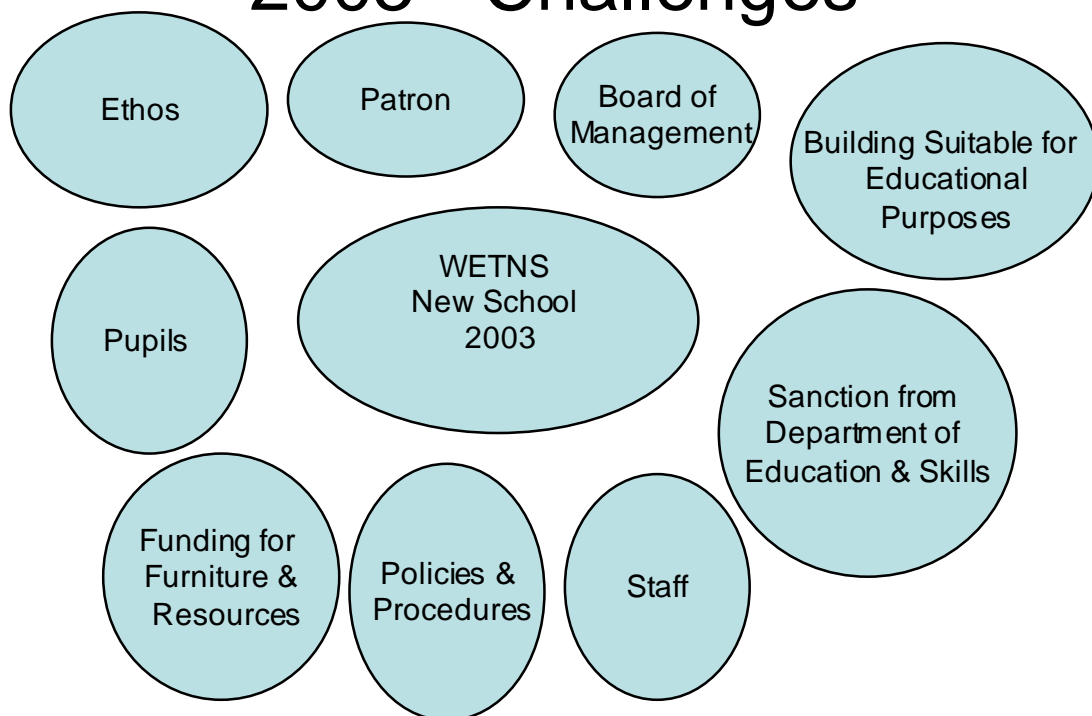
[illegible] Challenges

Ethos

Patron

Board of Management

Building Suitable for Educational Purposes

Pupils

WETNS New School 2003

Sanction from Department of Education & Skills

Funding for Furniture & Resources

Policies & Procedures

Staff